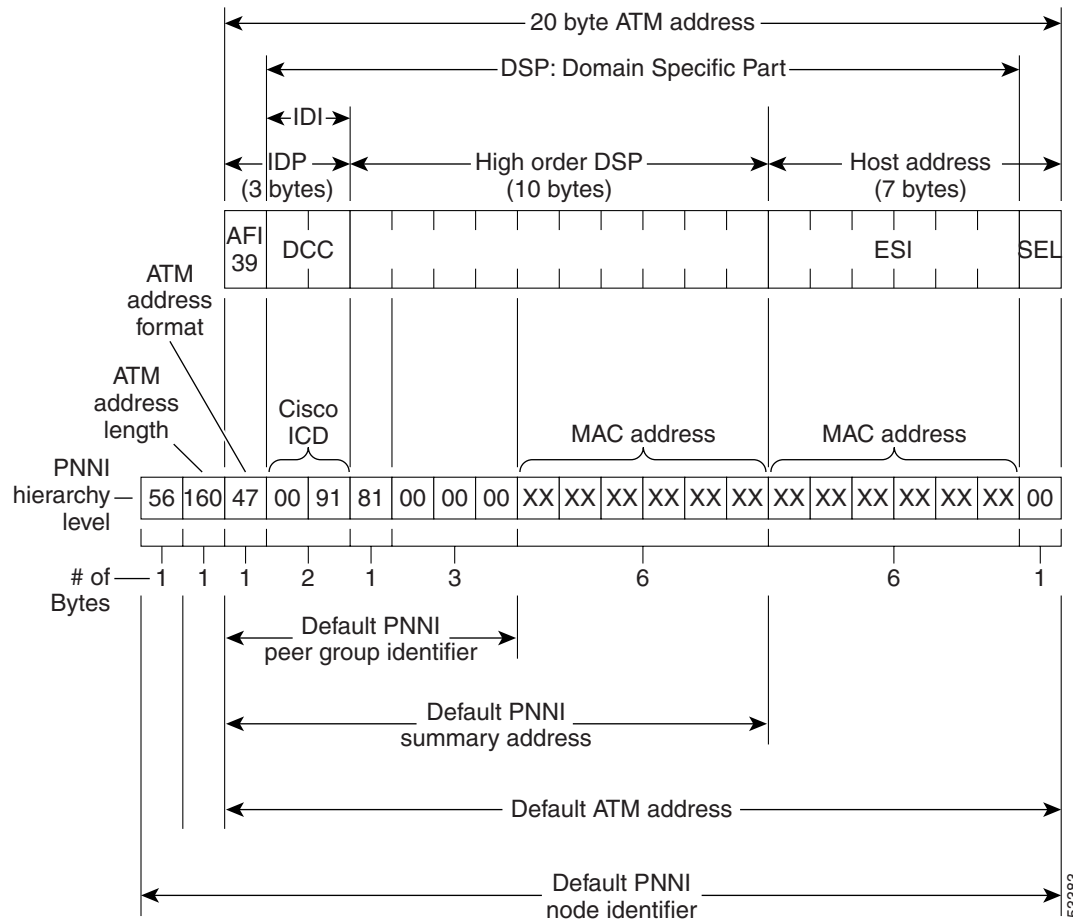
20 byte ATM address

DSP: Domain Specific Part

IDI

IDP (3 bytes)

High order DSP (10 bytes)

Host address (7 bytes)

AFI 39

DCC

ESI

SEL

ATM address format

ATM address length

Cisco ICD

MAC address

MAC address

PNNI hierarchy level

| 56 | 160 | 47 | 00 | 91 | 81 | 00 | 00 | 00 | XX | XX | XX | XX | XX | XX | XX | XX | XX | XX | XX | XX | 00 |
|---|---|---|---|---|---|---|---|---|---|---|---|---|---|---|---|---|---|---|---|---|---|

# of Bytes 1 1 1 2 1 3 6 6 1

Default PNNI peer group identifier

Default PNNI summary address

Default ATM address

Default PNNI node identifier

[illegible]